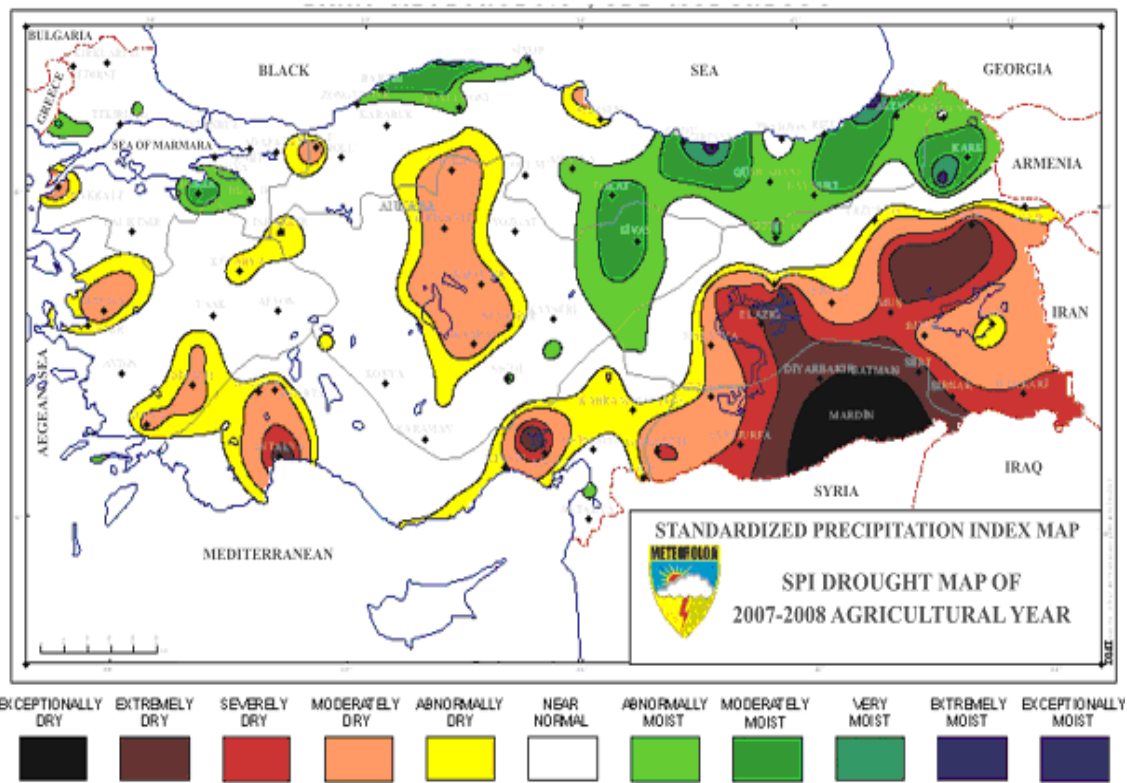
BULGARIA
BLACK
SEA
GEORGIA
GREECE
SEA OF MARMARA
ARMENIA
ANKARA
KARS
TOKAT
SIVAS
IRAN
ELAZIG
DIYARBAKIR
BATMAN
SIIRT
MARDIN
AEGEAN SEA
IRAQ
SYRIA
MEDITERRANEAN
STANDARDIZED PRECIPITATION INDEX MAP
METEOROLOJI
SPI DROUGHT MAP OF
2007-2008 AGRICULTURAL YEAR

EXCEPTIONALLY DRY
EXTREMELY DRY
SEVERELY DRY
MODERATELY DRY
ABNORMALLY DRY
NEAR NORMAL
ABNORMALLY MOIST
MODERATELY MOIST
VERY MOIST
EXTREMELY MOIST
EXCEPTIONALLY MOIST